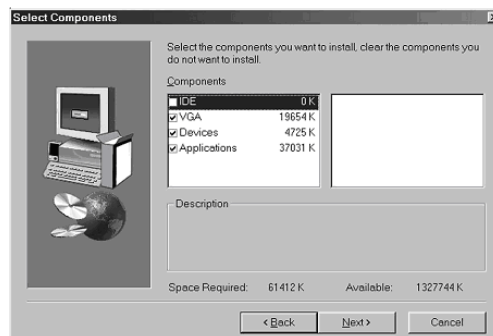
Select Components

Select the components you want to install, clear the components you do not want to install.

Components

| | |
|---|---|
| IDE | 0 K |
| VGA | 19654 K |
| Devices | 4725 K |
| Applications | 37031 K |

Description

Space Required: 61412 K

Available: 1327744 K

< Back

Next >

Cancel